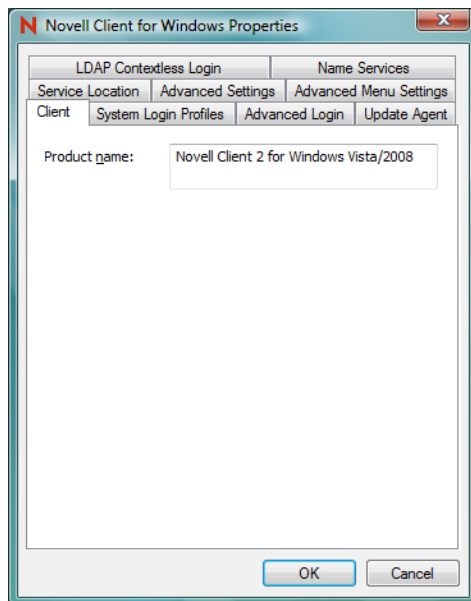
N Novell Client for Windows Properties

LDAP Contextless Login
Name Services
Service Location
Advanced Settings
Advanced Menu Settings
Client
System Login Profiles
Advanced Login
Update Agent

Product name:
Novell Client 2 for Windows Vista/2008

OK
Cancel